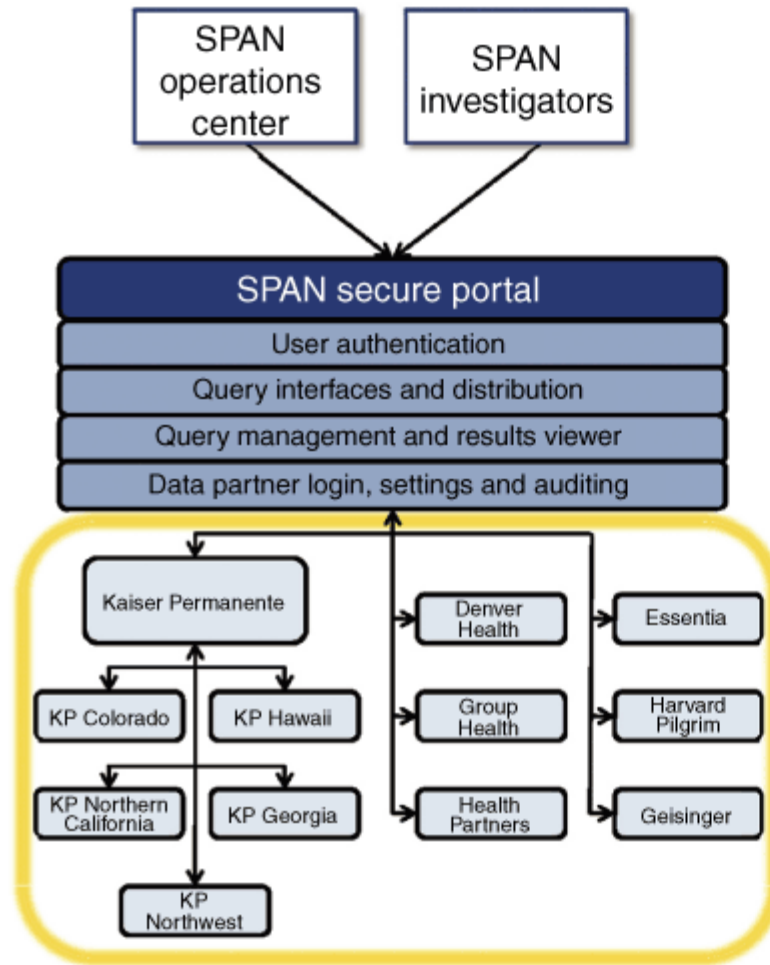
SPAN operations center

SPAN investigators

SPAN secure portal

User authentication

Query interfaces and distribution

Query management and results viewer

Data partner login, settings and auditing

Kaiser Permanente

KP Colorado

KP Hawaii

KP Northern California

KP Georgia

KP Northwest

Denver Health

Group Health

Health Partners

Essentia

Harvard Pilgrim

Geisinger